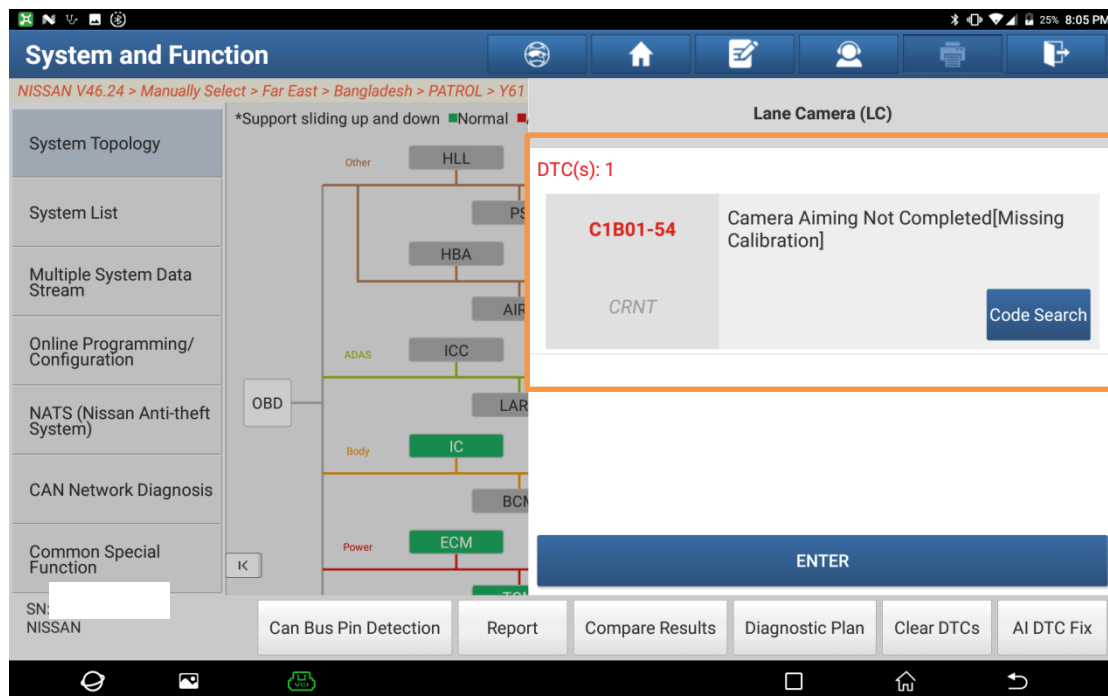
25% 8:05 PM

System and Function

NISSAN V46.24 > Manually Select > Far East > Bangladesh > PATROL > Y61

System Topology

System List

Multiple System Data Stream

Online Programming/ Configuration

NATS (Nissan Anti-theft System)

CAN Network Diagnosis

Common Special Function

SN:
NISSAN

*Support sliding up and down ■Normal ■

Other
HLL
PS
HBA
AIR
ADAS
ICC
OBD
LAR
Body
IC
BCM
Power
ECM

K

Lane Camera (LC)

DTC(s): 1

C1B01-54

Camera Aiming Not Completed[Missing Calibration]

CRNT

Code Search

ENTER

Can Bus Pin Detection

Report

Compare Results

Diagnostic Plan

Clear DTCs

AI DTC Fix